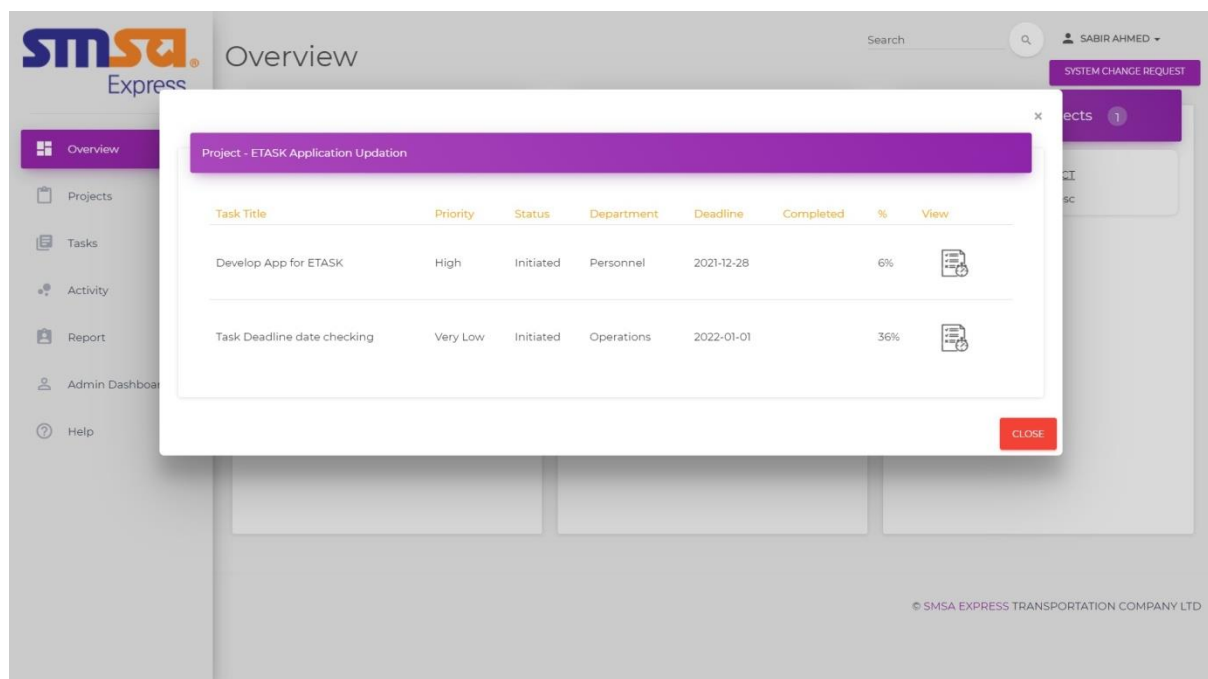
smsa Express

Overview

Search

SABIR AHMED

SYSTEM CHANGE REQUEST

Overview

Projects

Tasks

Activity

Report

Admin Dashboar

Help

ects 1

CT

sc

×

Project - ETASK Application Updation

| Task Title | Priority | Status | Department | Deadline | Completed | % | View |
|---|---|---|---|---|---|---|---|
| Develop App for ETASK | High | Initiated | Personnel | 2021-12-28 | | 6% | |
| Task Deadline date checking | Very Low | Initiated | Operations | 2022-01-01 | | 36% | |

CLOSE

© SMSA EXPRESS TRANSPORTATION COMPANY LTD